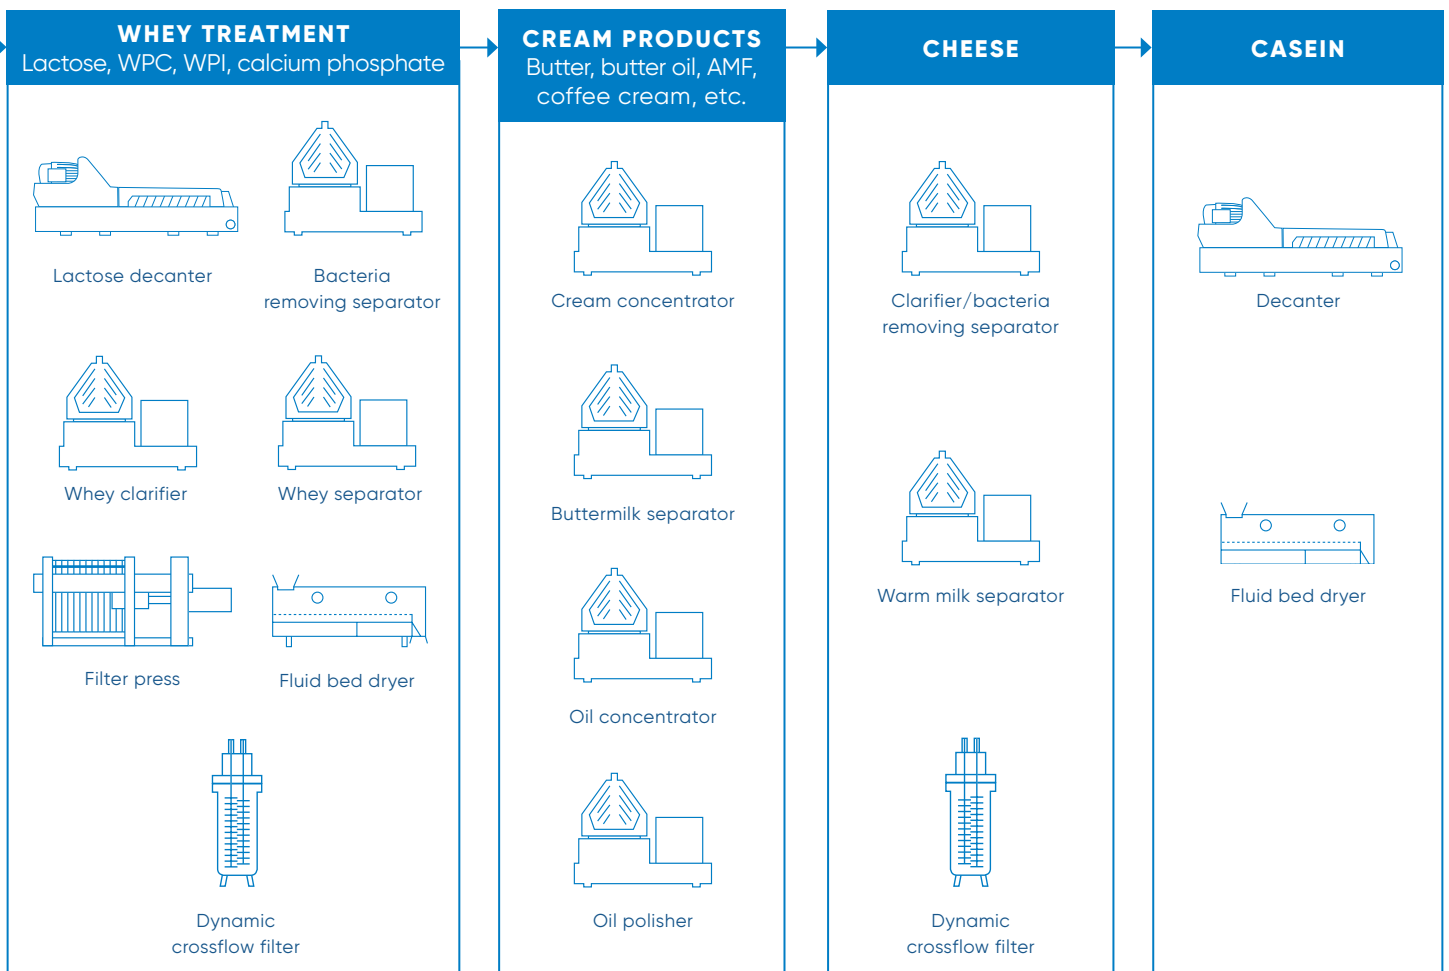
WHEY TREATMENT
Lactose, WPC, WPI, calcium phosphate

Lactose decanter

Bacteria removing separator

Whey clarifier

Whey separator

Filter press

Fluid bed dryer

Dynamic crossflow filter

CREAM PRODUCTS
Butter, butter oil, AMF, coffee cream, etc.

Cream concentrator

Buttermilk separator

Oil concentrator

Oil polisher

CHEESE

Clarifier/bacteria removing separator

Warm milk separator

Dynamic crossflow filter

CASEIN

Decanter

Fluid bed dryer